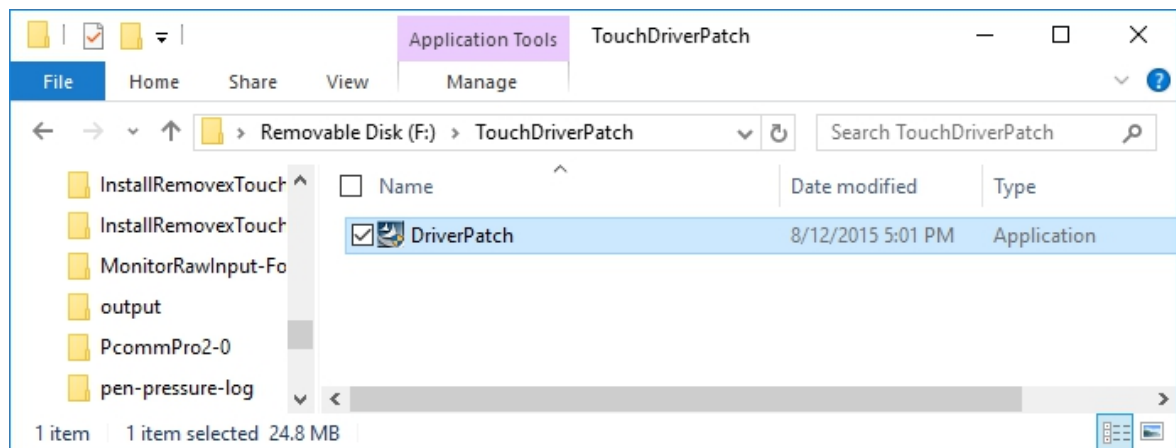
Application Tools TouchDriverPatch

File Home Share View Manage

Removable Disk (F:) > TouchDriverPatch

Search TouchDriverPatch

InstallRemovexTouch
InstallRemovexTouch
MonitorRawInput-Fo
output
PcommPro2-0
pen-pressure-log

| Name | Date modified | Type |
|---|---|---|
| DriverPatch | 8/12/2015 5:01 PM | Application |

1 item 1 item selected 24.8 MB